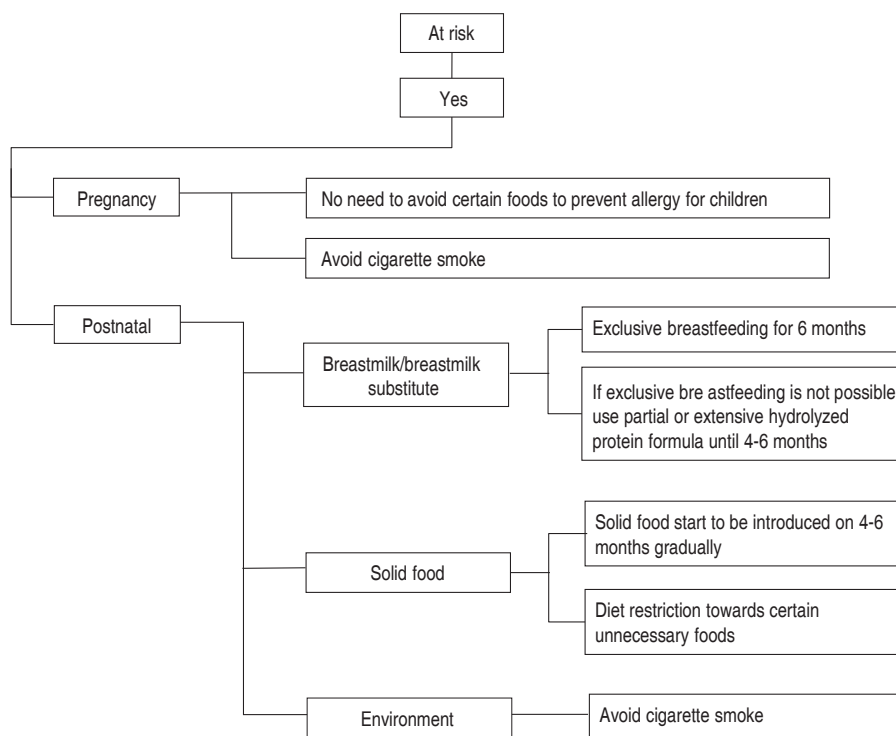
At risk

Yes

Pregnancy

No need to avoid certain foods to prevent allergy for children

Avoid cigarette smoke

Postnatal

Breastmilk/breastmilk substitute

Exclusive breastfeeding for 6 months

If exclusive bre astfeeding is not possible use partial or extensive hydrolyzed protein formula until 4-6 months

Solid food

Solid food start to be introduced on 4-6 months gradually

Diet restriction towards certain unnecessary foods

Environment

Avoid cigarette smoke